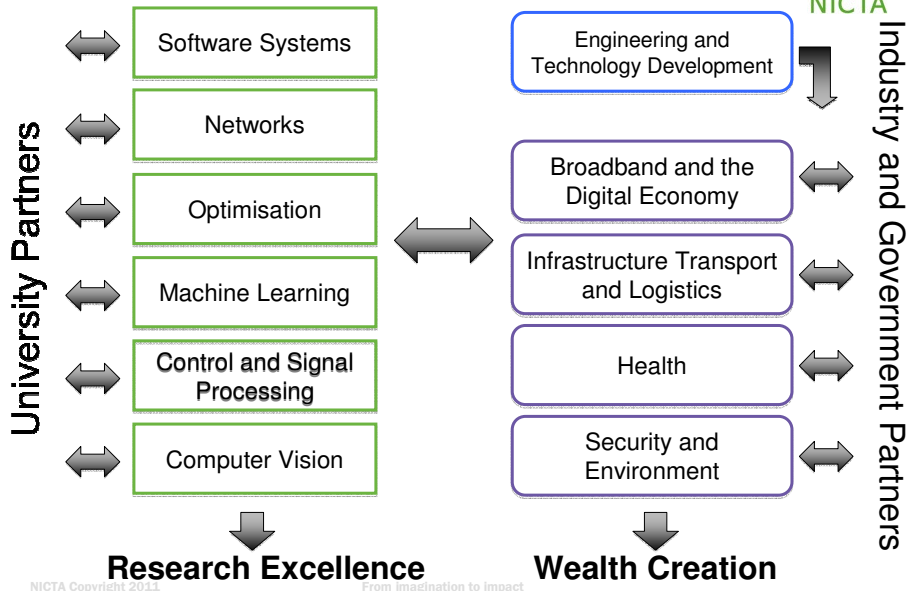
NICTA

University Partners

Software Systems

Networks

Optimisation

Machine Learning

Control and Signal Processing

Computer Vision

Research Excellence

Engineering and Technology Development

Broadband and the Digital Economy

Infrastructure Transport and Logistics

Health

Security and Environment

Wealth Creation

Industry and Government Partners

NICTA Copyright 2011

From imagination to impact